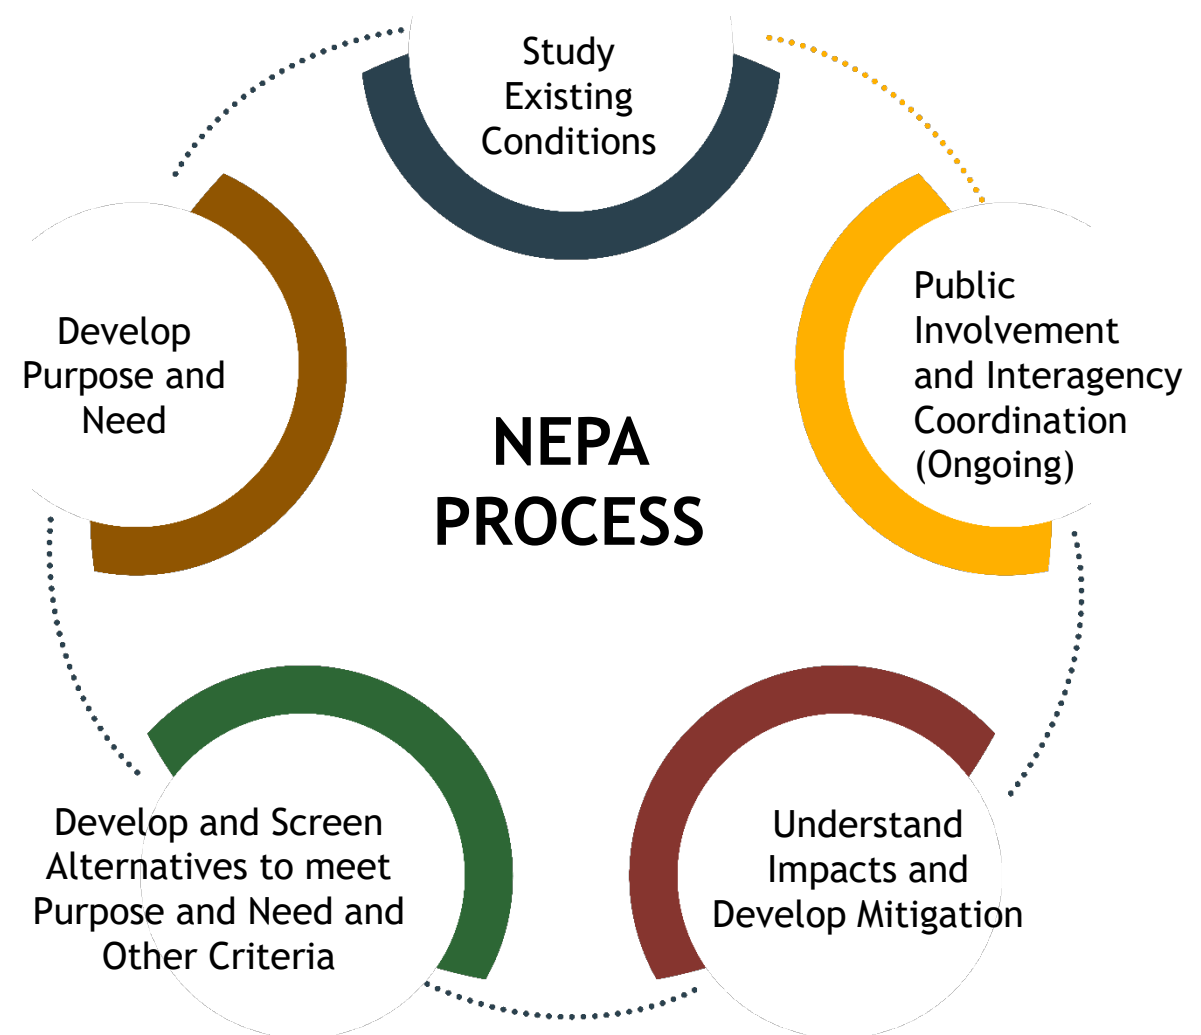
Study Existing Conditions

Public Involvement and Interagency Coordination (Ongoing)

Understand Impacts and Develop Mitigation

Develop and Screen Alternatives to meet Purpose and Need and Other Criteria

Develop Purpose and Need

NEPA PROCESS